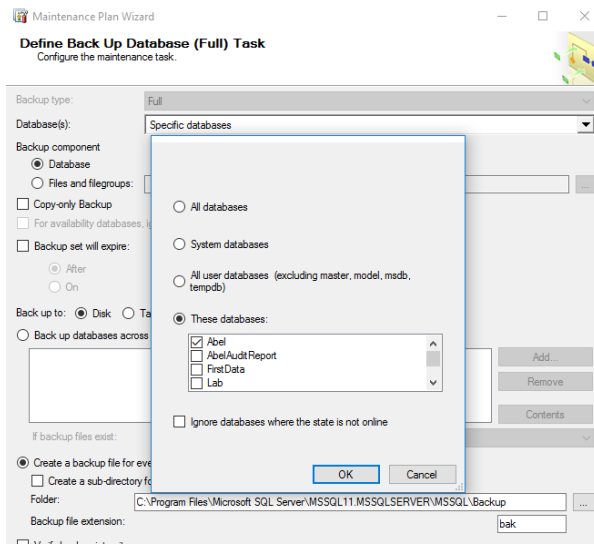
Maintenance Plan Wizard

Define Back Up Database (Full) Task
Configure the maintenance task.

Backup type: Full

Database(s): Specific databases

Backup component

Database

Files and filegroups:

Copy-only Backup

For availability databases, i

Backup set will expire:

After

On

Back up to: Disk Ta

Back up databases across

If backup files exist:

Create a backup file for eve

Create a sub-directory fo

Folder: C:\Program Files\Microsoft SQL Server\MSSQL11.MSSQLSERVER\MSSQL\Backup ...

Backup file extension: bak

All databases

System databases

All user databases (excluding master, model, msdb, tempdb)

These databases:

Abel
AbelAuditReport
FirstData
Lab

Ignore databases where the state is not online

OK Cancel

Add...
Remove
Contents
...